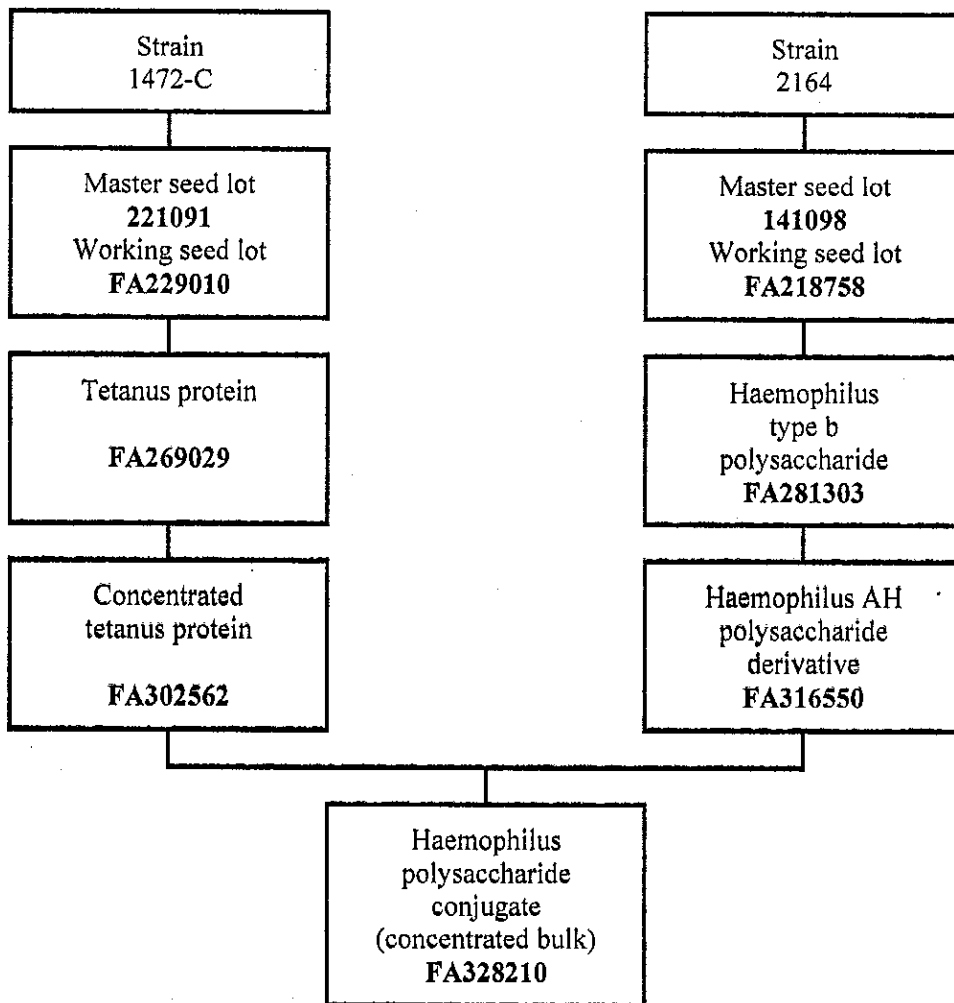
Strain
1472-C

Master seed lot
221091
Working seed lot
FA229010

Tetanus protein

FA269029

Concentrated
tetanus protein

FA302562

Strain
2164

Master seed lot
141098
Working seed lot
FA218758

Haemophilus
type b
polysaccharide
FA281303

Haemophilus AH
polysaccharide
derivative
FA316550

Haemophilus
polysaccharide
conjugate
(concentrated bulk)
FA328210